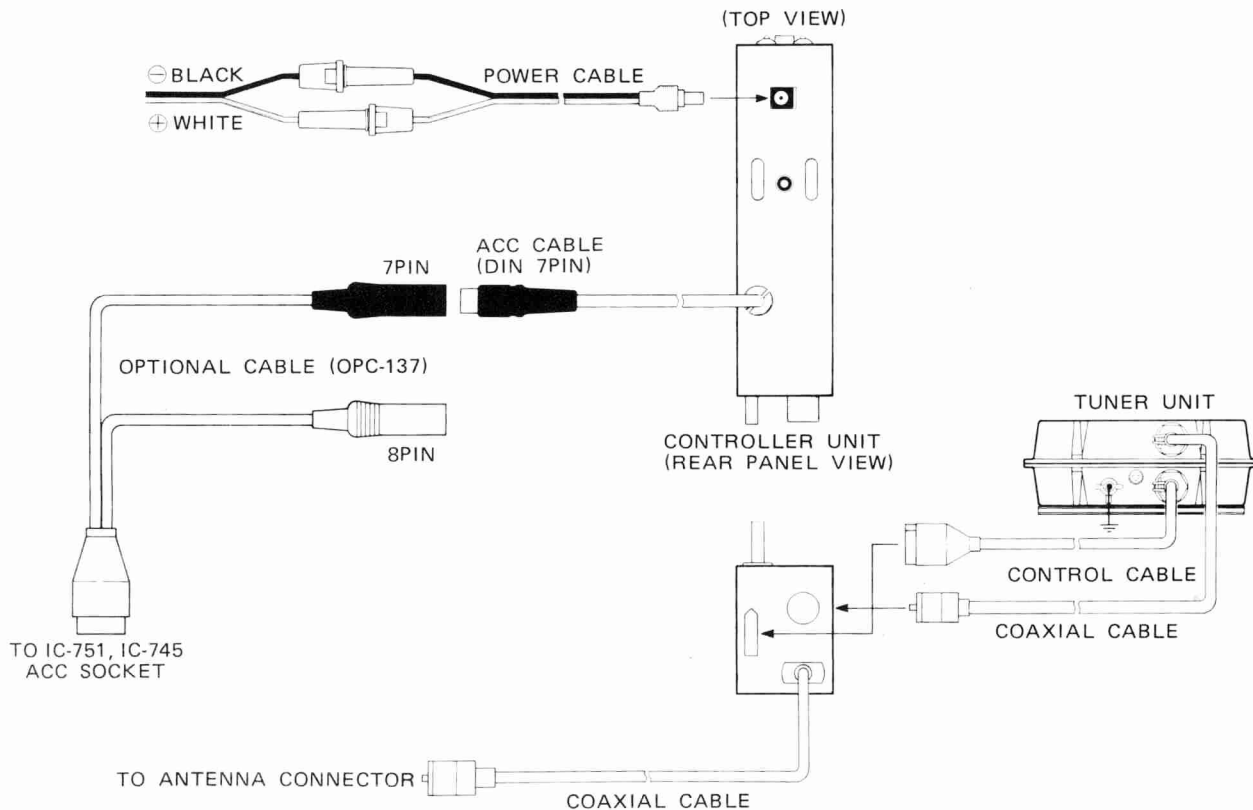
(TOP VIEW)

⊖BLACK

⊕WHITE

POWER CABLE

ACC CABLE
(DIN 7PIN)

7PIN

OPTIONAL CABLE (OPC-137)

8PIN

CONTROLLER UNIT
(REAR PANEL VIEW)

TUNER UNIT

CONTROL CABLE

COAXIAL CABLE

TO IC-751, IC-745
ACC SOCKET

TO ANTENNA CONNECTOR

COAXIAL CABLE